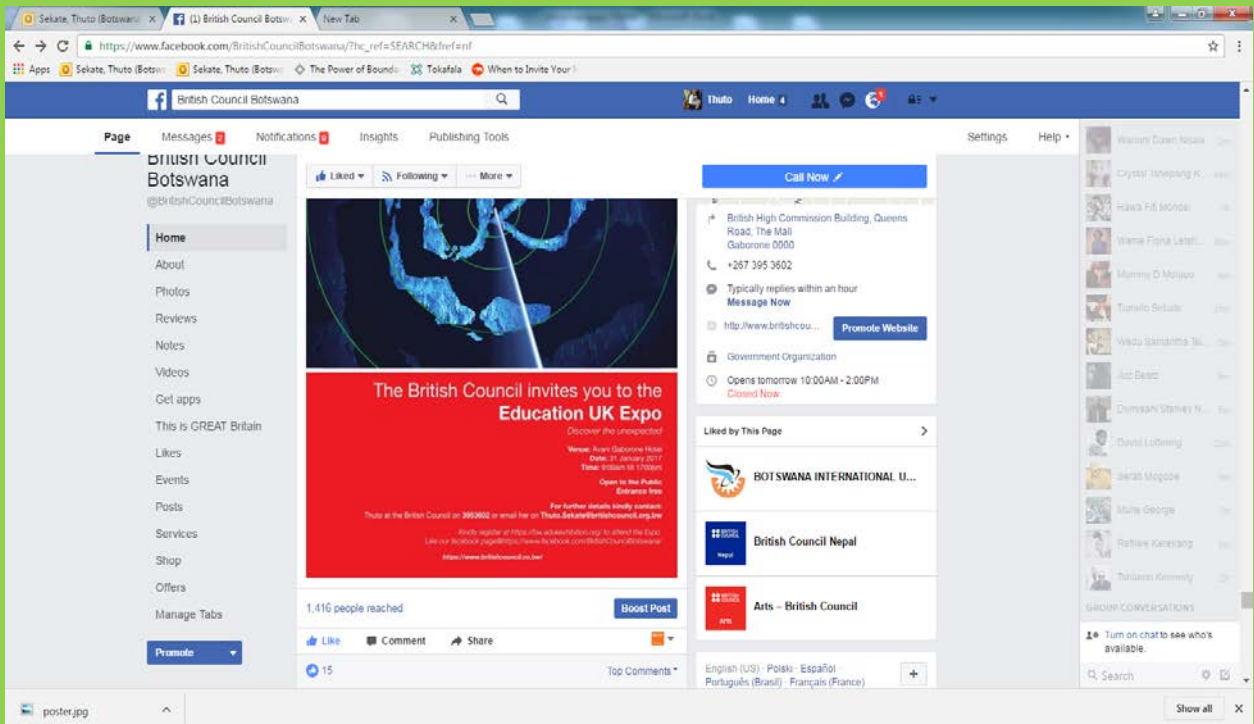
Sekate, Thuto (Botswana) ×
(1) British Council Botsw ×
New Tab ×

https://www.facebook.com/BritishCouncilBotswana/?hc_ref=SEARCH&fref=nf

Apps Sekate, Thuto (Botsw Sekate, Thuto (Botsw The Power of Bound Tokafala When to Invite Your

British Council Botswana
Thuto Home 4

Page Messages 2 Notifications 8 Insights Publishing Tools Settings Help

British Council Botswana
@BritishCouncilBotswana

Home
About
Photos
Reviews
Notes
Videos
Get apps
This is GREAT Britain
Likes
Events
Posts
Services
Shop
Offers
Manage Tabs
Promote

Liked Following More

The British Council invites you to the
Education UK Expo
Discover the unexpected

Venue: Avani Gaborone Hotel
Date: 31 January 2017
Time: 9:00am till 17:00pm

Open to the Public
Entrance free

For further details kindly contact:
Thuto at the British Council on 3952602 or email her on Thuto.Sekate@britishcouncil.org.bw

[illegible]

1,416 people reached
Boost Post
Like Comment Share
15
Top Comments

Call Now
British High Commission Building, Queens Road, The Mall Gaborone 0000
+267 395 3602
Typically replies within an hour
Message Now
http://www.britishcou...
Promote Website
Government Organization
Opens tomorrow 10:00AM - 2:00PM
Closed Now

Liked by This Page
BOTSWANA INTERNATIONAL U...
British Council Nepal
Arts – British Council

English (US) · Polski · Español · Português (Brasil) · Français (France)

Warona Dawn Nsala
Crystal Tshepang K...
Hawa Fifi Mondai
Wame Fiona Letsh...
Mummy D Motapo
Tumelo Bribale
Wada Samantha Bi...
Jizz Beatz
Dumisani Stanley N...
David Lotlhang
Serati Mogobe
Mulla George
Refilwe Kerekang
Tshiamo Kennedy
GROUP CONVERSATIONS
Turn on chat to see who's available.
Search

poster.jpg
Show all